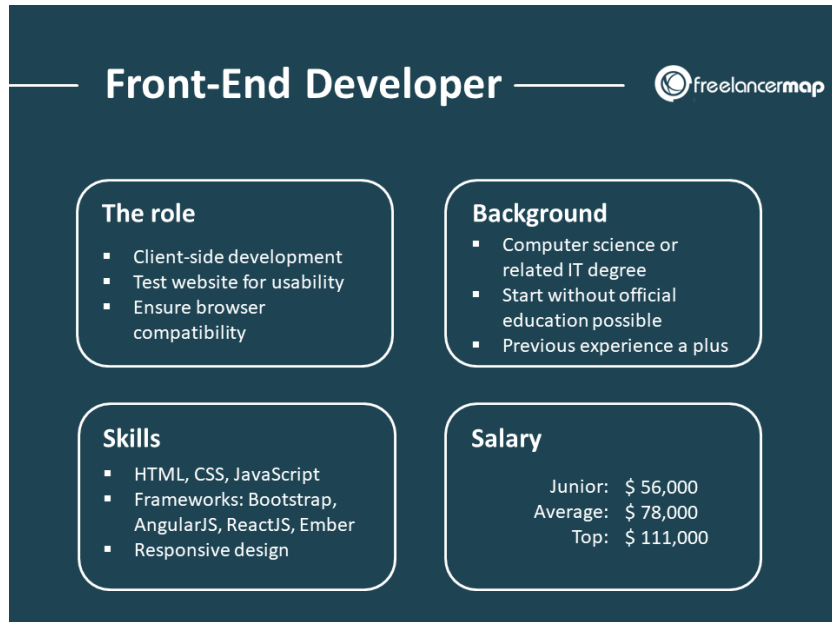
Front-End Developer

freelancermap

The role

- Client-side development
- Test website for usability
- Ensure browser compatibility

Background

- Computer science or related IT degree
- Start without official education possible
- Previous experience a plus

Skills

- HTML, CSS, JavaScript
- Frameworks: Bootstrap, AngularJS, ReactJS, Ember
- Responsive design

Salary

Junior: $ 56,000
Average: $ 78,000
Top: $ 111,000